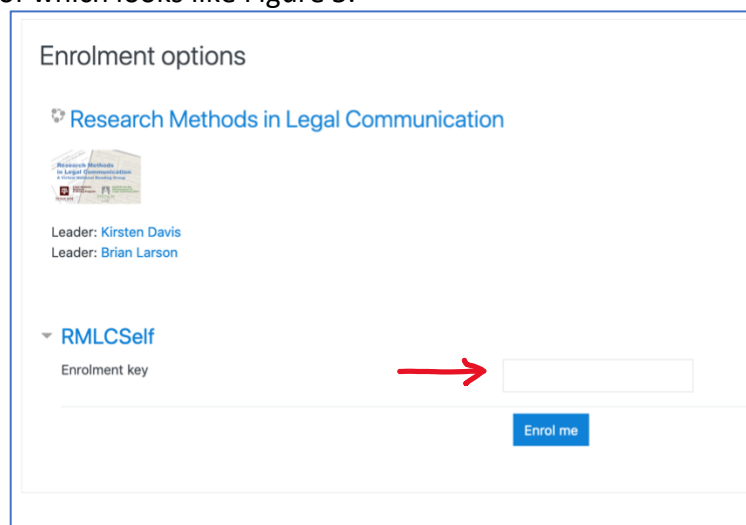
or which looks like Figure 3.

Enrolment options

Research Methods in Legal Communication

Research Methods in Legal Communication

Leader: Kirsten Davis
Leader: Brian Larson

RMLCSelf

Enrolment key

Enrol me